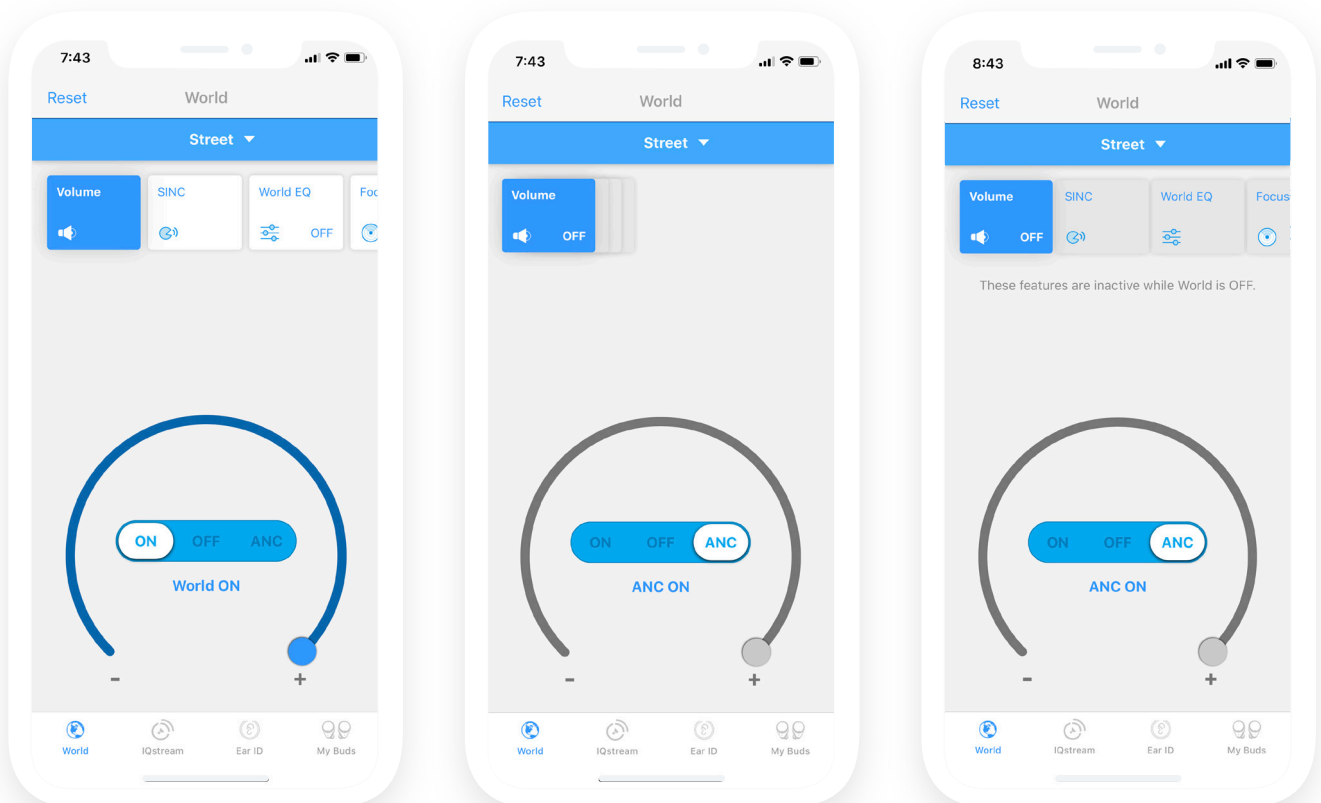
7:43

Reset World

Street

Volume

SINC

World EQ OFF

Foc

ON OFF ANC

World ON

-
+

World IQstream Ear ID My Buds

7:43

Reset World

Street

Volume OFF

ON OFF ANC

ANC ON

-
+

World IQstream Ear ID My Buds

8:43

Reset World

Street

Volume OFF

SINC

World EQ

Focus

These features are inactive while World is OFF.

ON OFF ANC

ANC ON

-
+

World IQstream Ear ID My Buds